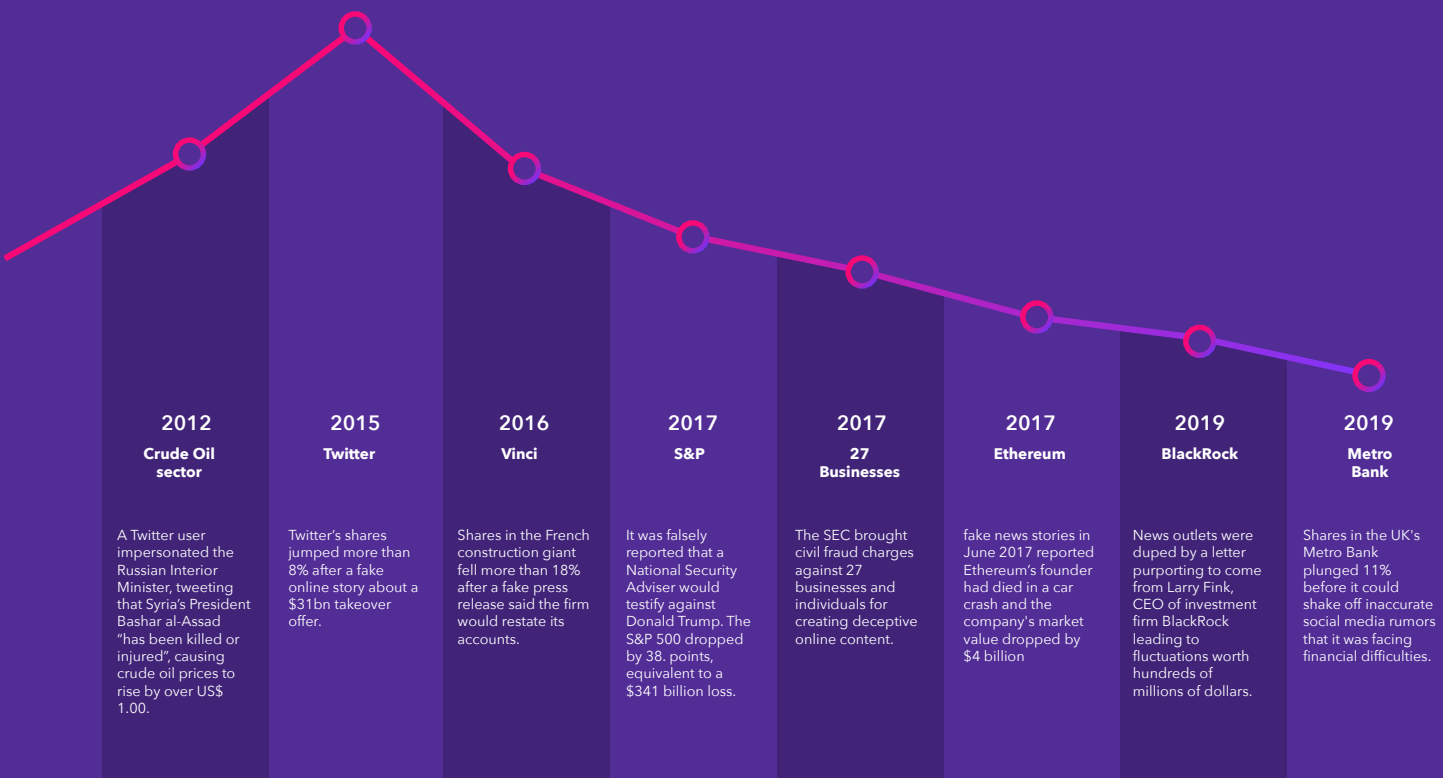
2012
Crude Oil sector

A Twitter user impersonated the Russian Interior Minister, tweeting that Syria's President Bashar al-Assad "has been killed or injured", causing crude oil prices to rise by over US$ 1.00.

2015
Twitter

Twitter's shares jumped more than 8% after a fake online story about a $31bn takeover offer.

2016
Vinci

Shares in the French construction giant fell more than 18% after a fake press release said the firm would restate its accounts.

2017
S&P

It was falsely reported that a National Security Adviser would testify against Donald Trump. The S&P 500 dropped by 38. points, equivalent to a $341 billion loss.

2017
27 Businesses

The SEC brought civil fraud charges against 27 businesses and individuals for creating deceptive online content.

2017
Ethereum

fake news stories in June 2017 reported Ethereum's founder had died in a car crash and the company's market value dropped by $4 billion

2019
BlackRock

News outlets were duped by a letter purporting to come from Larry Fink, CEO of investment firm BlackRock leading to fluctuations worth hundreds of millions of dollars.

2019
Metro Bank

Shares in the UK's Metro Bank plunged 11% before it could shake off inaccurate social media rumors that it was facing financial difficulties.